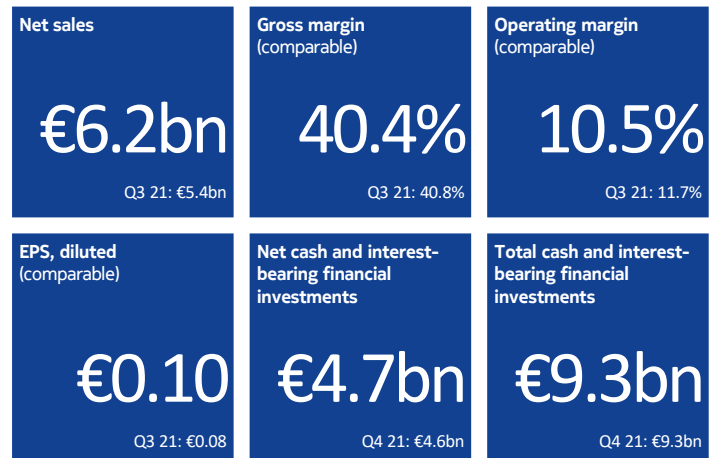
Net sales

€6.2bn

Q3 21: €5.4bn

Gross margin
(comparable)

40.4%

Q3 21: 40.8%

Operating margin
(comparable)

10.5%

Q3 21: 11.7%

EPS, diluted
(comparable)

€0.10

Q3 21: €0.08

Net cash and interest-bearing financial investments

€4.7bn

Q4 21: €4.6bn

Total cash and interest-bearing financial investments

€9.3bn

Q4 21: €9.3bn